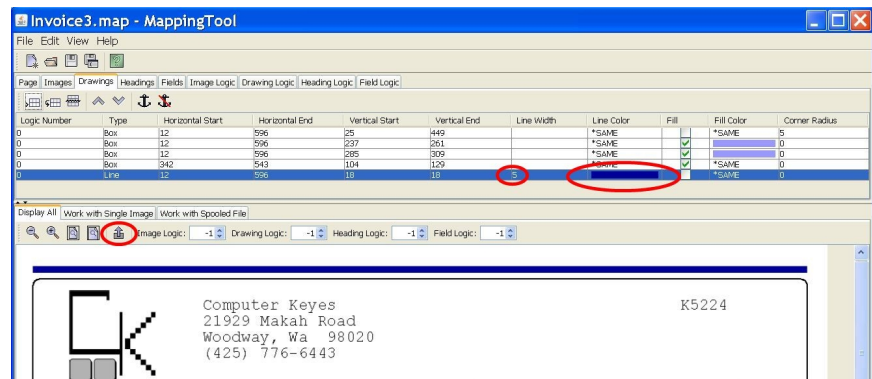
Invoice3.map - MappingTool

File Edit View Help

Page Images Drawings Headings Fields Image Logic Drawing Logic Heading Logic Field Logic

| Logic Number | Type | Horizontal Start | Horizontal End | Vertical Start | Vertical End | Line Width | Line Color | Fill | Fill Color | Corner Radius |
|---|---|---|---|---|---|---|---|---|---|---|
| 0 | Box | 12 | 596 | 25 | 449 | | *SAME | | *SAME | 5 |
| 0 | Box | 12 | 596 | 237 | 261 | | *SAME | ✓ | | 0 |
| 0 | Box | 12 | 596 | 285 | 309 | | *SAME | ✓ | | 0 |
| 0 | Box | 342 | 543 | 104 | 129 | | *SAME | ✓ | *SAME | 0 |
| 0 | Line | 12 | 596 | 18 | 18 | 5 | | | *SAME | 0 |

Display All Work with Single Image Work with Spooled File

Image Logic: -1 Drawing Logic: -1 Heading Logic: -1 Field Logic: -1

Computer Keyes
21929 Makah Road
Woodway, Wa 98020
(425) 776-6443

K5224